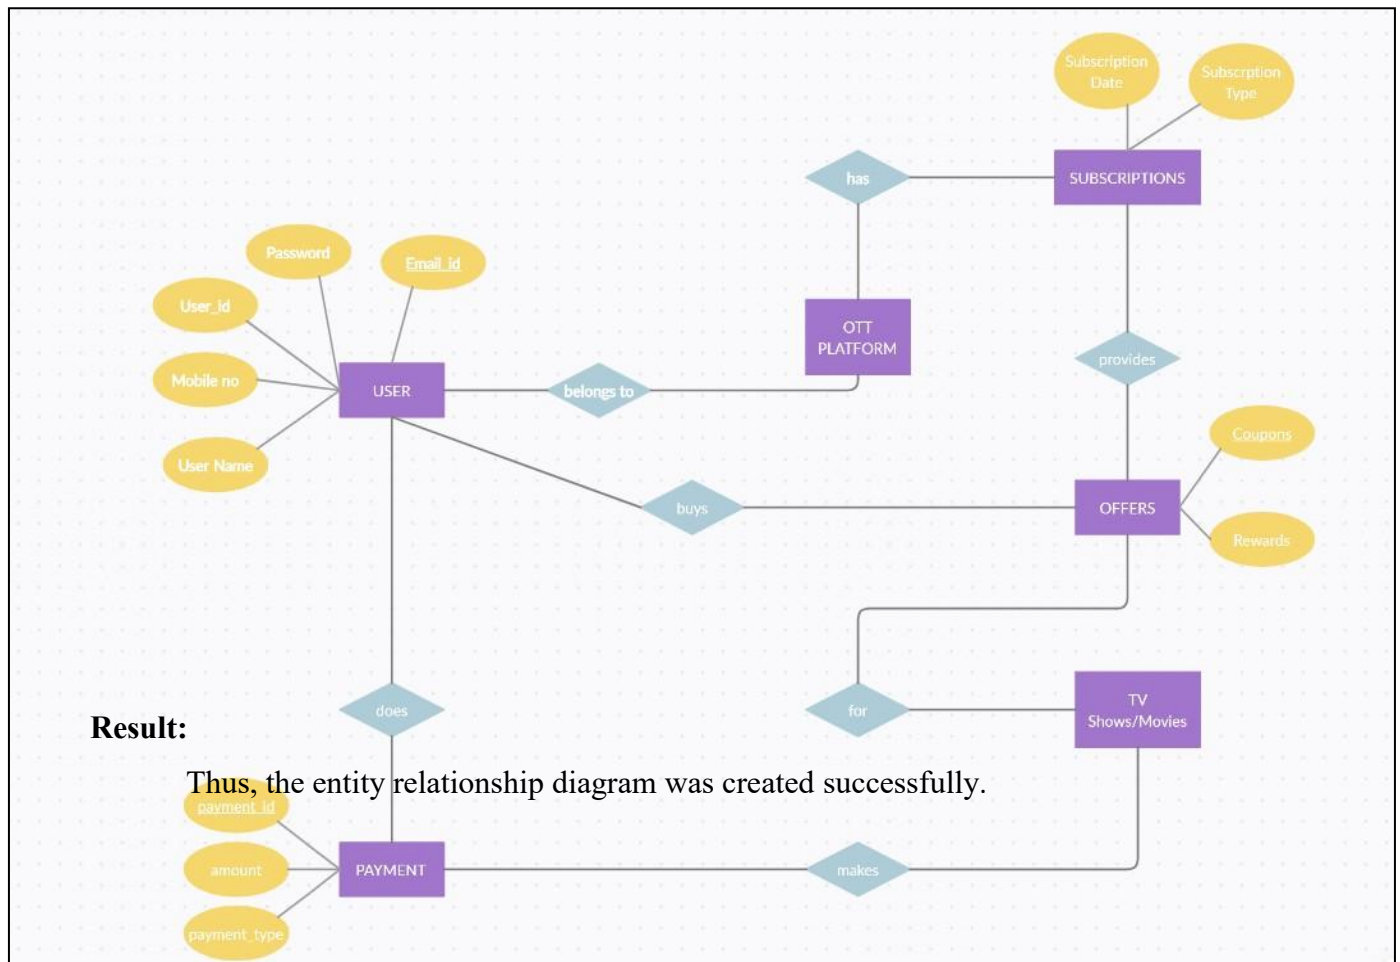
Subscription Date

Subscrption Type

has

SUBSCRIPTIONS

Password

Email_id

User_id

OTT PLATFORM

provides

Mobile no

USER

belongs to

User Name

Coupons

buys

OFFERS

Rewards

does

for

TV Shows/Movies

Result:

Thus, the entity relationship diagram was created successfully.

payment_id

amount

PAYMENT

makes

payment_type